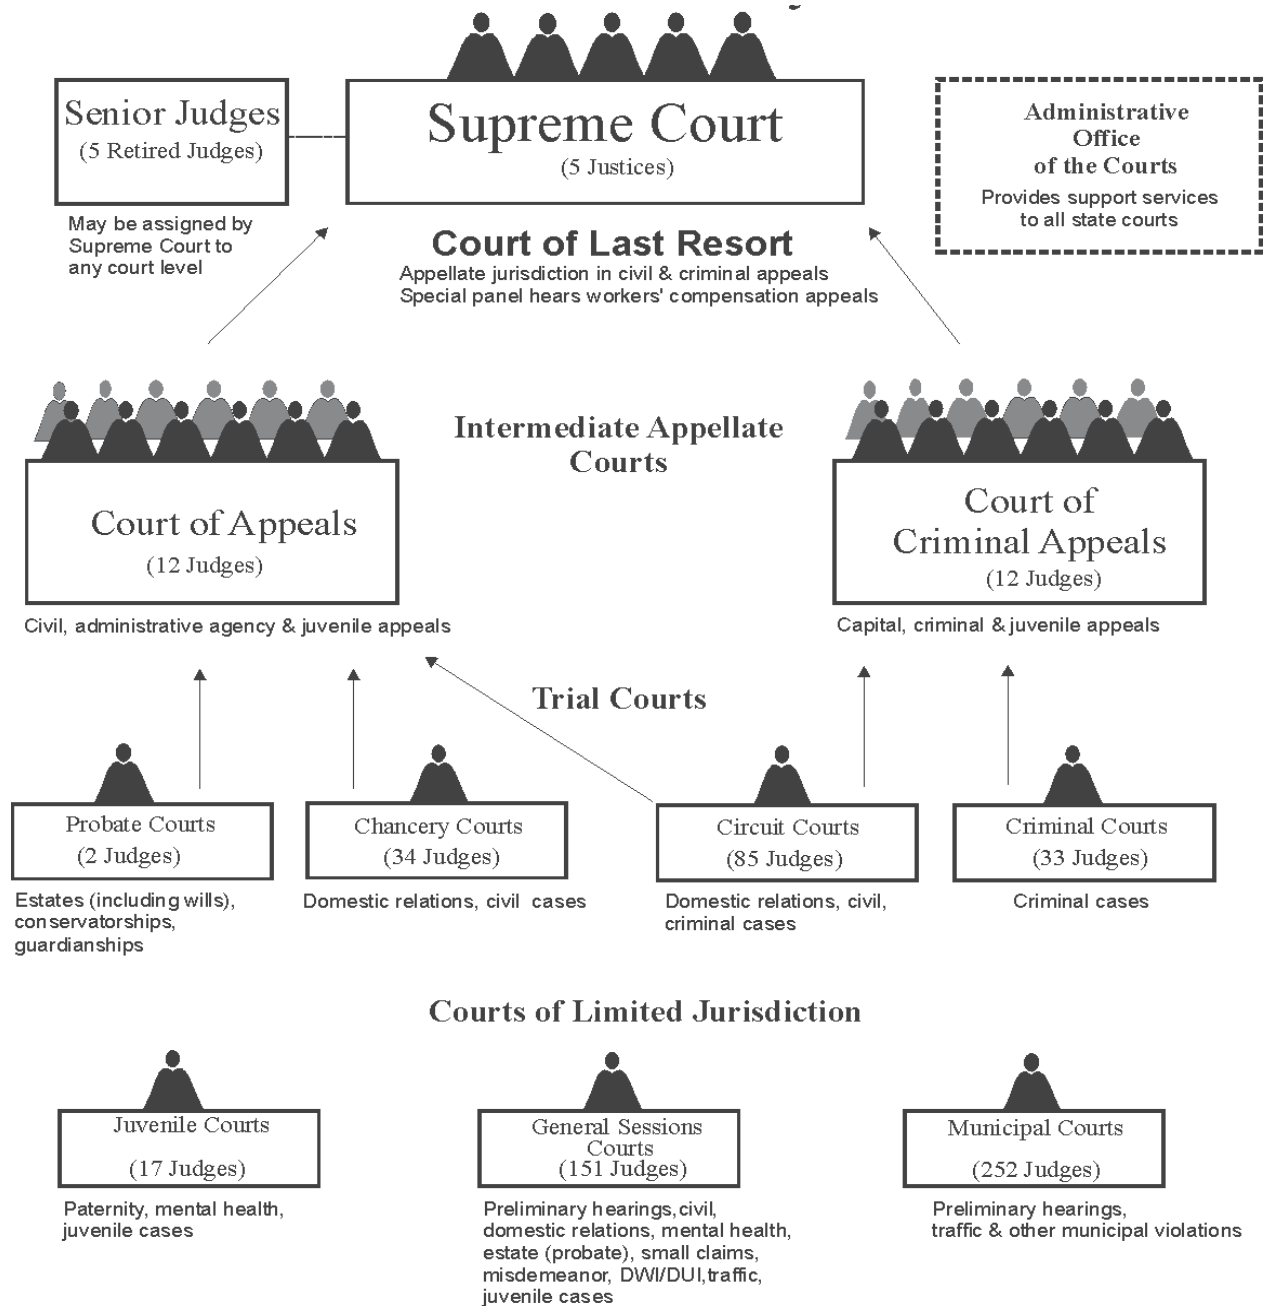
Senior Judges
(5 Retired Judges)

May be assigned by Supreme Court to any court level

Supreme Court
(5 Justices)

Administrative Office of the Courts
Provides support services to all state courts

Court of Last Resort
Appellate jurisdiction in civil & criminal appeals
Special panel hears workers' compensation appeals

Intermediate Appellate Courts

Court of Appeals
(12 Judges)

Civil, administrative agency & juvenile appeals

Court of Criminal Appeals
(12 Judges)

Capital, criminal & juvenile appeals

Trial Courts

Probate Courts
(2 Judges)

Estates (including wills), conservatorships, guardianships

Chancery Courts
(34 Judges)

Domestic relations, civil cases

Circuit Courts
(85 Judges)

Domestic relations, civil, criminal cases

Criminal Courts
(33 Judges)

Criminal cases

Courts of Limited Jurisdiction

Juvenile Courts
(17 Judges)

Paternity, mental health, juvenile cases

General Sessions Courts
(151 Judges)

Preliminary hearings, civil, domestic relations, mental health, estate (probate), small claims, misdemeanor, DWI/DUI, traffic, juvenile cases

Municipal Courts
(252 Judges)

Preliminary hearings, traffic & other municipal violations